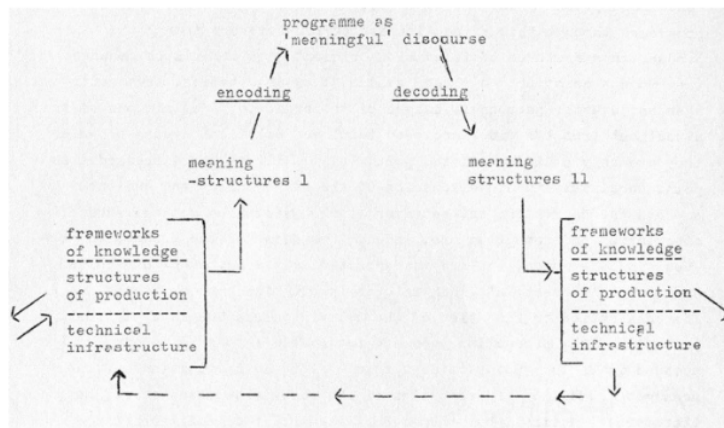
programme as 'meaningful' discourse

encoding

decoding

meaning -structures 1

meaning structures 11

frameworks of knowledge

structures of production

technical infrastructure

frameworks of knowledge

structures of production

technical infrastructure